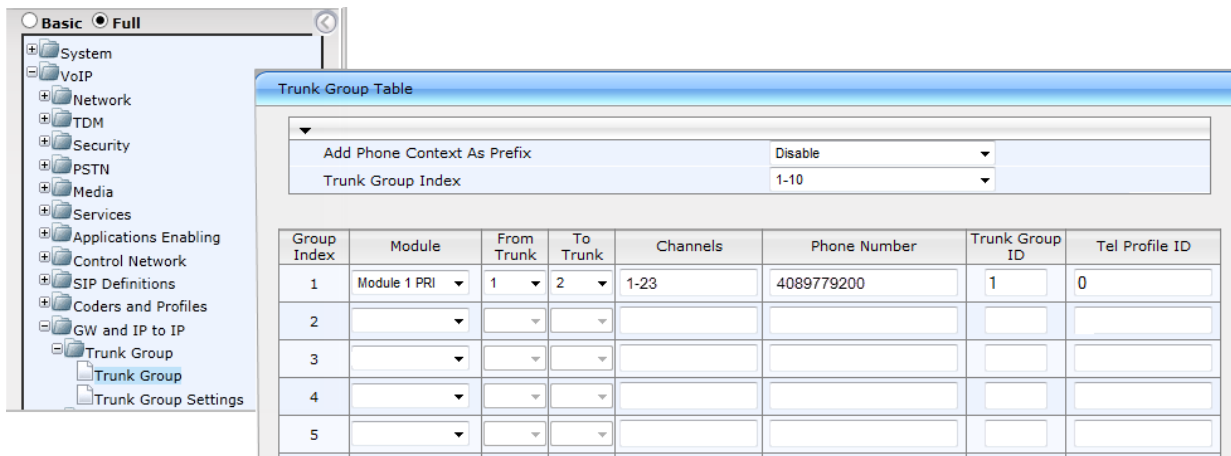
Basic Full

System
VoIP
Network
TDM
Security
PSTN
Media
Services
Applications Enabling
Control Network
SIP Definitions
Coders and Profiles
GW and IP to IP
Trunk Group
Trunk Group
Trunk Group Settings

Trunk Group Table

| Add Phone Context As Prefix | Disable |
|---|---|
| Trunk Group Index | 1-10 |

| Group Index | Module | From Trunk | To Trunk | Channels | Phone Number | Trunk Group ID | Tel Profile ID |
|---|---|---|---|---|---|---|---|
| 1 | Module 1 PRI | 1 | 2 | 1-23 | 4089779200 | 1 | 0 |
| 2 | | | | | | | |
| 3 | | | | | | | |
| 4 | | | | | | | |
| 5 | | | | | | | |